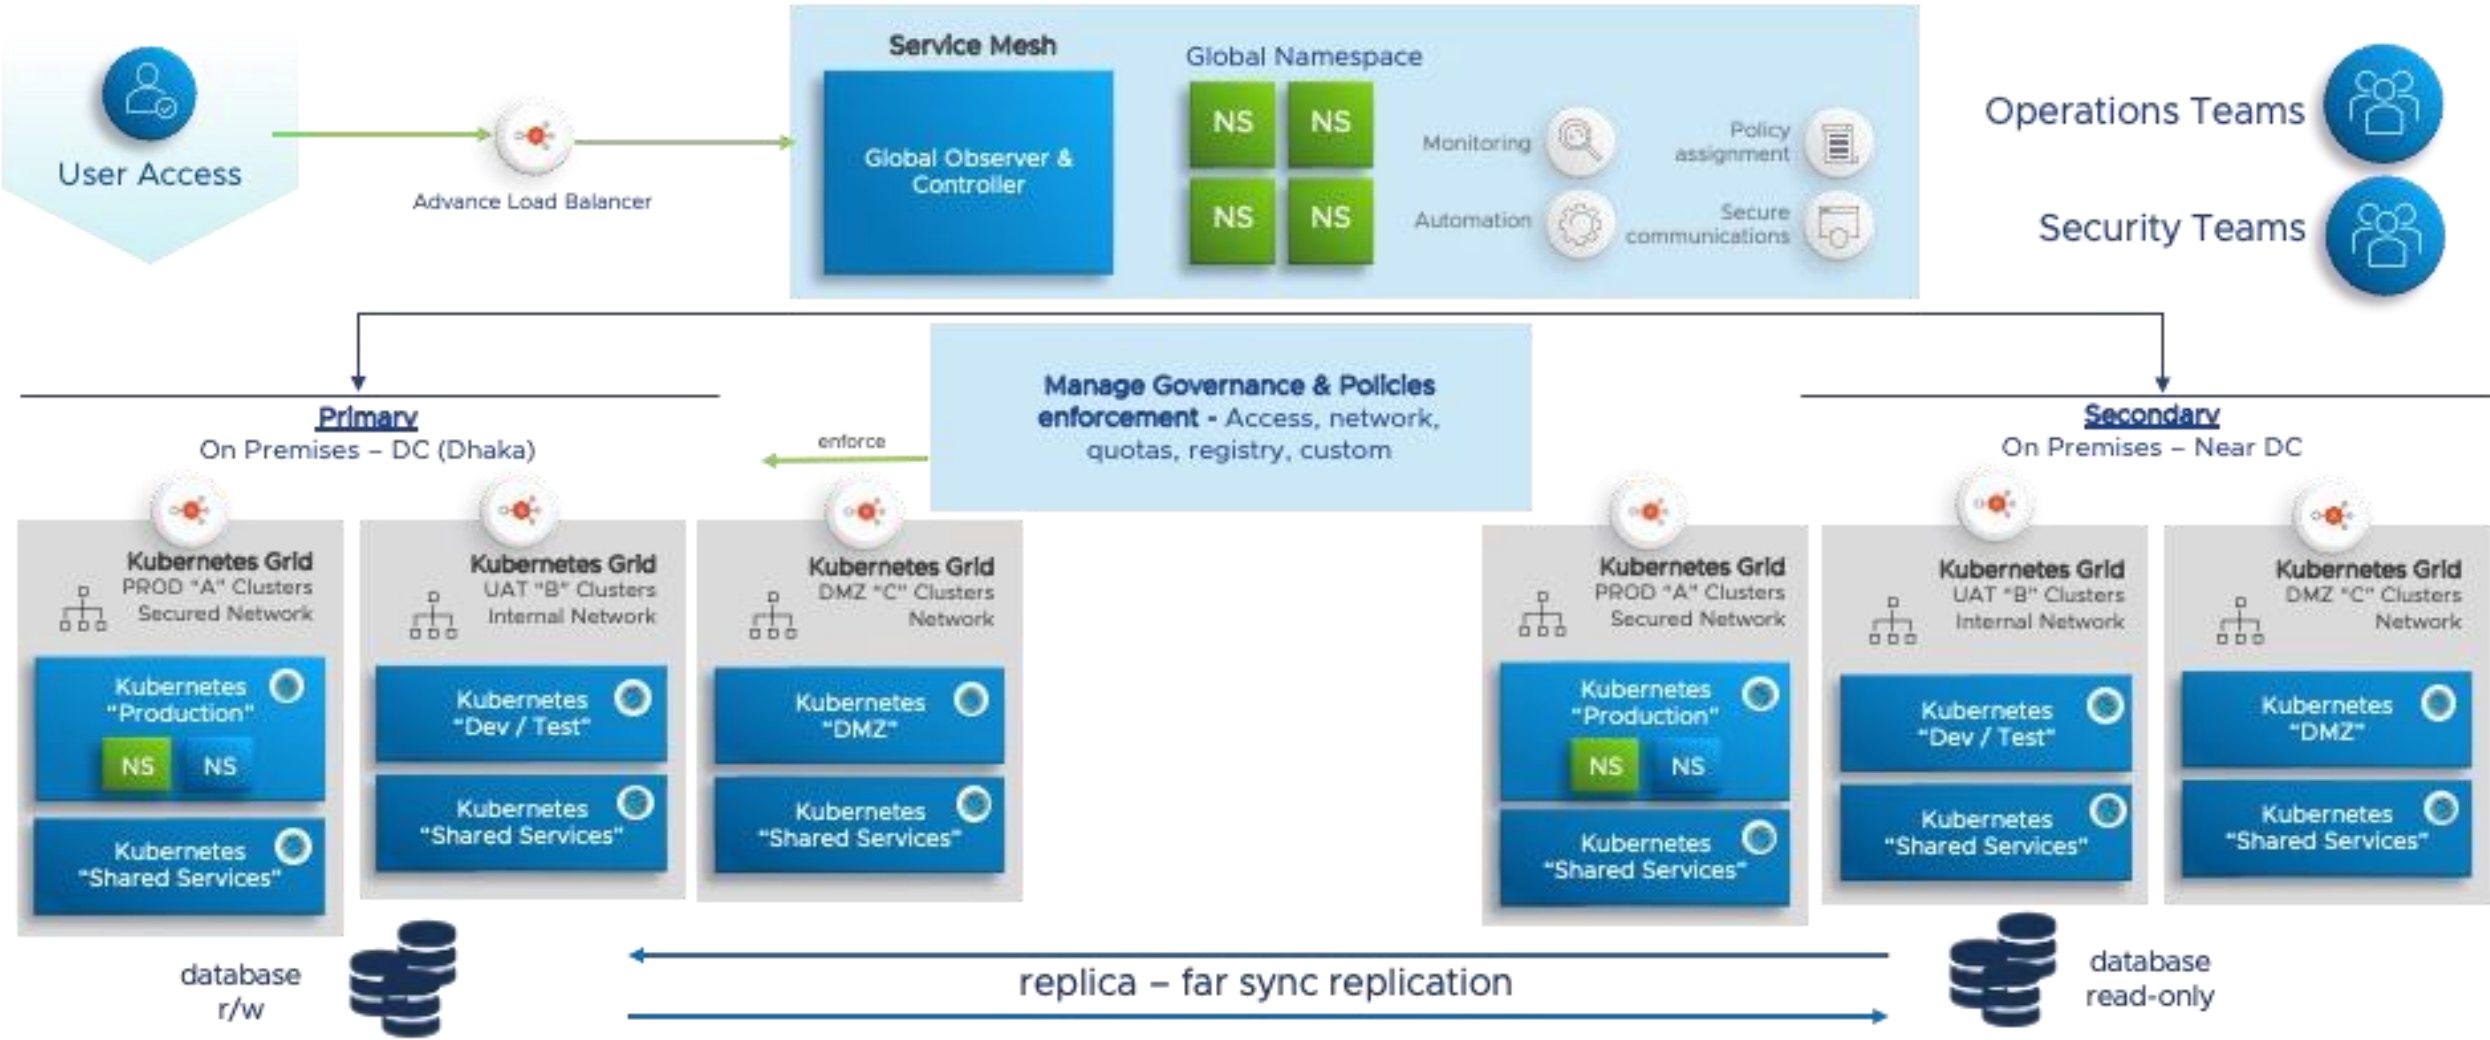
User Access

Advance Load Balancer

Service Mesh

Global Observer & Controller

Global Namespace

NS NS
NS NS

Monitoring

Policy assignment

Automation

Secure communications

Operations Teams

Security Teams

Manage Governance & Policies enforcement - Access, network, quotas, registry, custom

enforce

Primary
On Premises – DC (Dhaka)

Kubernetes Grid
PROD "A" Clusters
Secured Network

Kubernetes "Production"
NS NS

Kubernetes "Shared Services"

Kubernetes Grid
UAT "B" Clusters
Internal Network

Kubernetes "Dev / Test"

Kubernetes "Shared Services"

Kubernetes Grid
DMZ "C" Clusters
Network

Kubernetes "DMZ"

Kubernetes "Shared Services"

Secondary
On Premises – Near DC

Kubernetes Grid
PROD "A" Clusters
Secured Network

Kubernetes "Production"
NS NS

Kubernetes "Shared Services"

Kubernetes Grid
UAT "B" Clusters
Internal Network

Kubernetes "Dev / Test"

Kubernetes "Shared Services"

Kubernetes Grid
DMZ "C" Clusters
Network

Kubernetes "DMZ"

Kubernetes "Shared Services"

database r/w

replica – far sync replication

database read-only